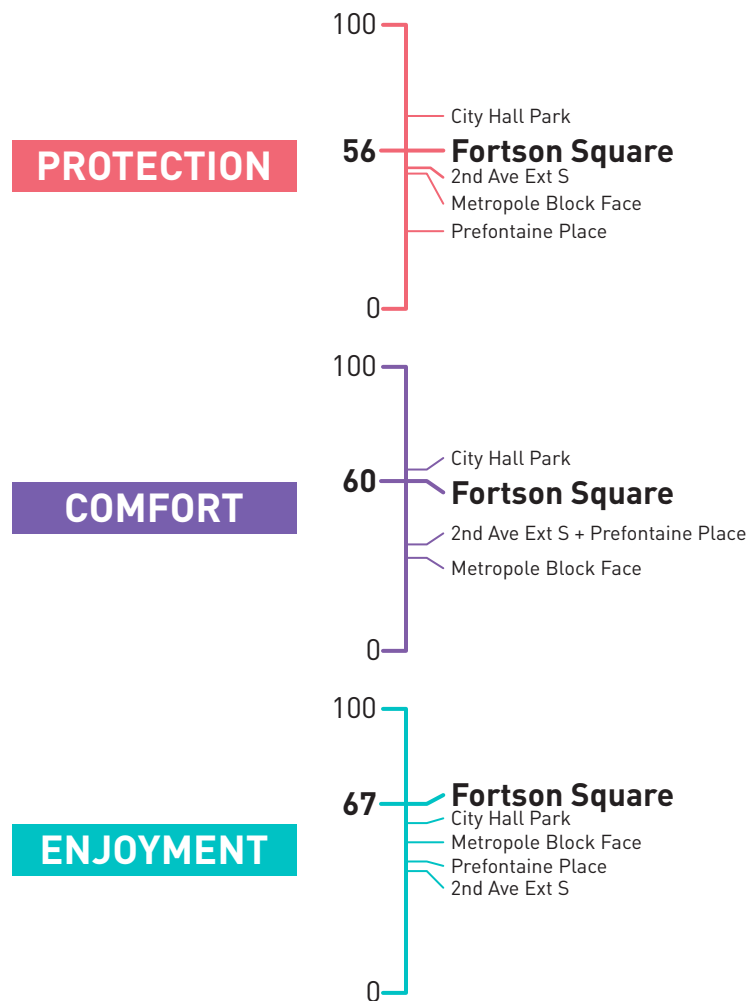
PROTECTION

100
City Hall Park
56 Fortson Square
2nd Ave Ext S
Metropole Block Face
Prefontaine Place
0

COMFORT

100
City Hall Park
60 Fortson Square
2nd Ave Ext S + Prefontaine Place
Metropole Block Face
0

ENJOYMENT

100
67 Fortson Square
City Hall Park
Metropole Block Face
Prefontaine Place
2nd Ave Ext S
0